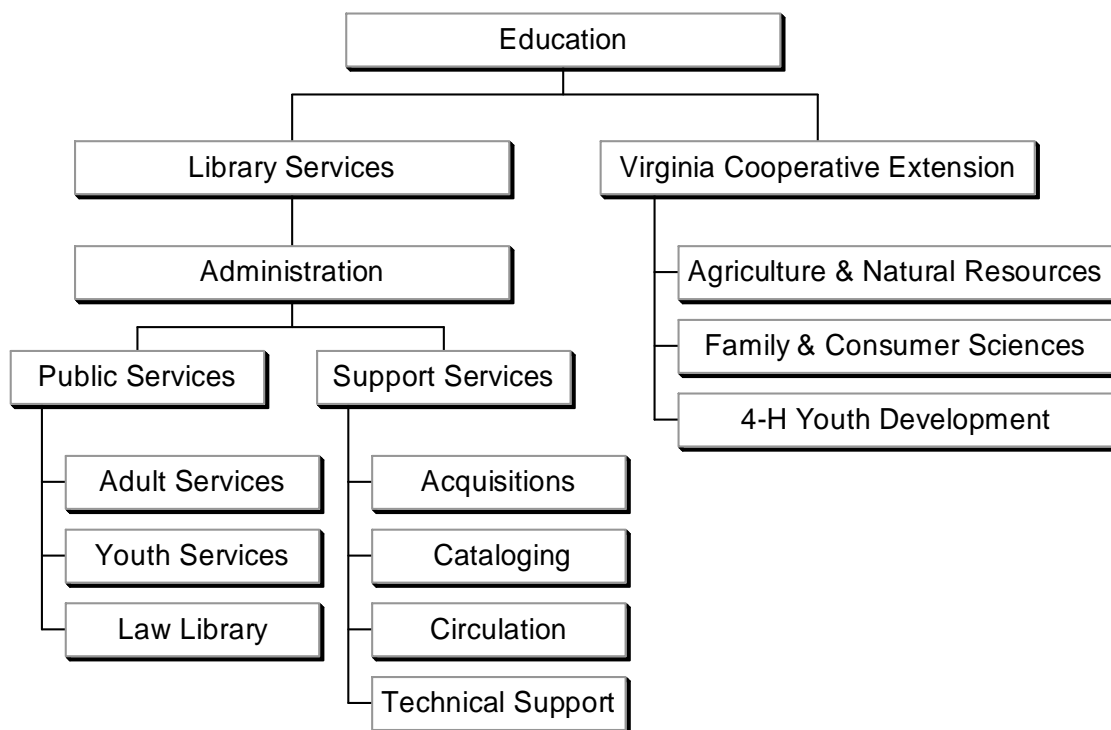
Education

Library Services

Administration

Public Services

Adult Services

Youth Services

Law Library

Support Services

Acquisitions

Cataloging

Circulation

Technical Support

Virginia Cooperative Extension

Agriculture & Natural Resources

Family & Consumer Sciences

4-H Youth Development